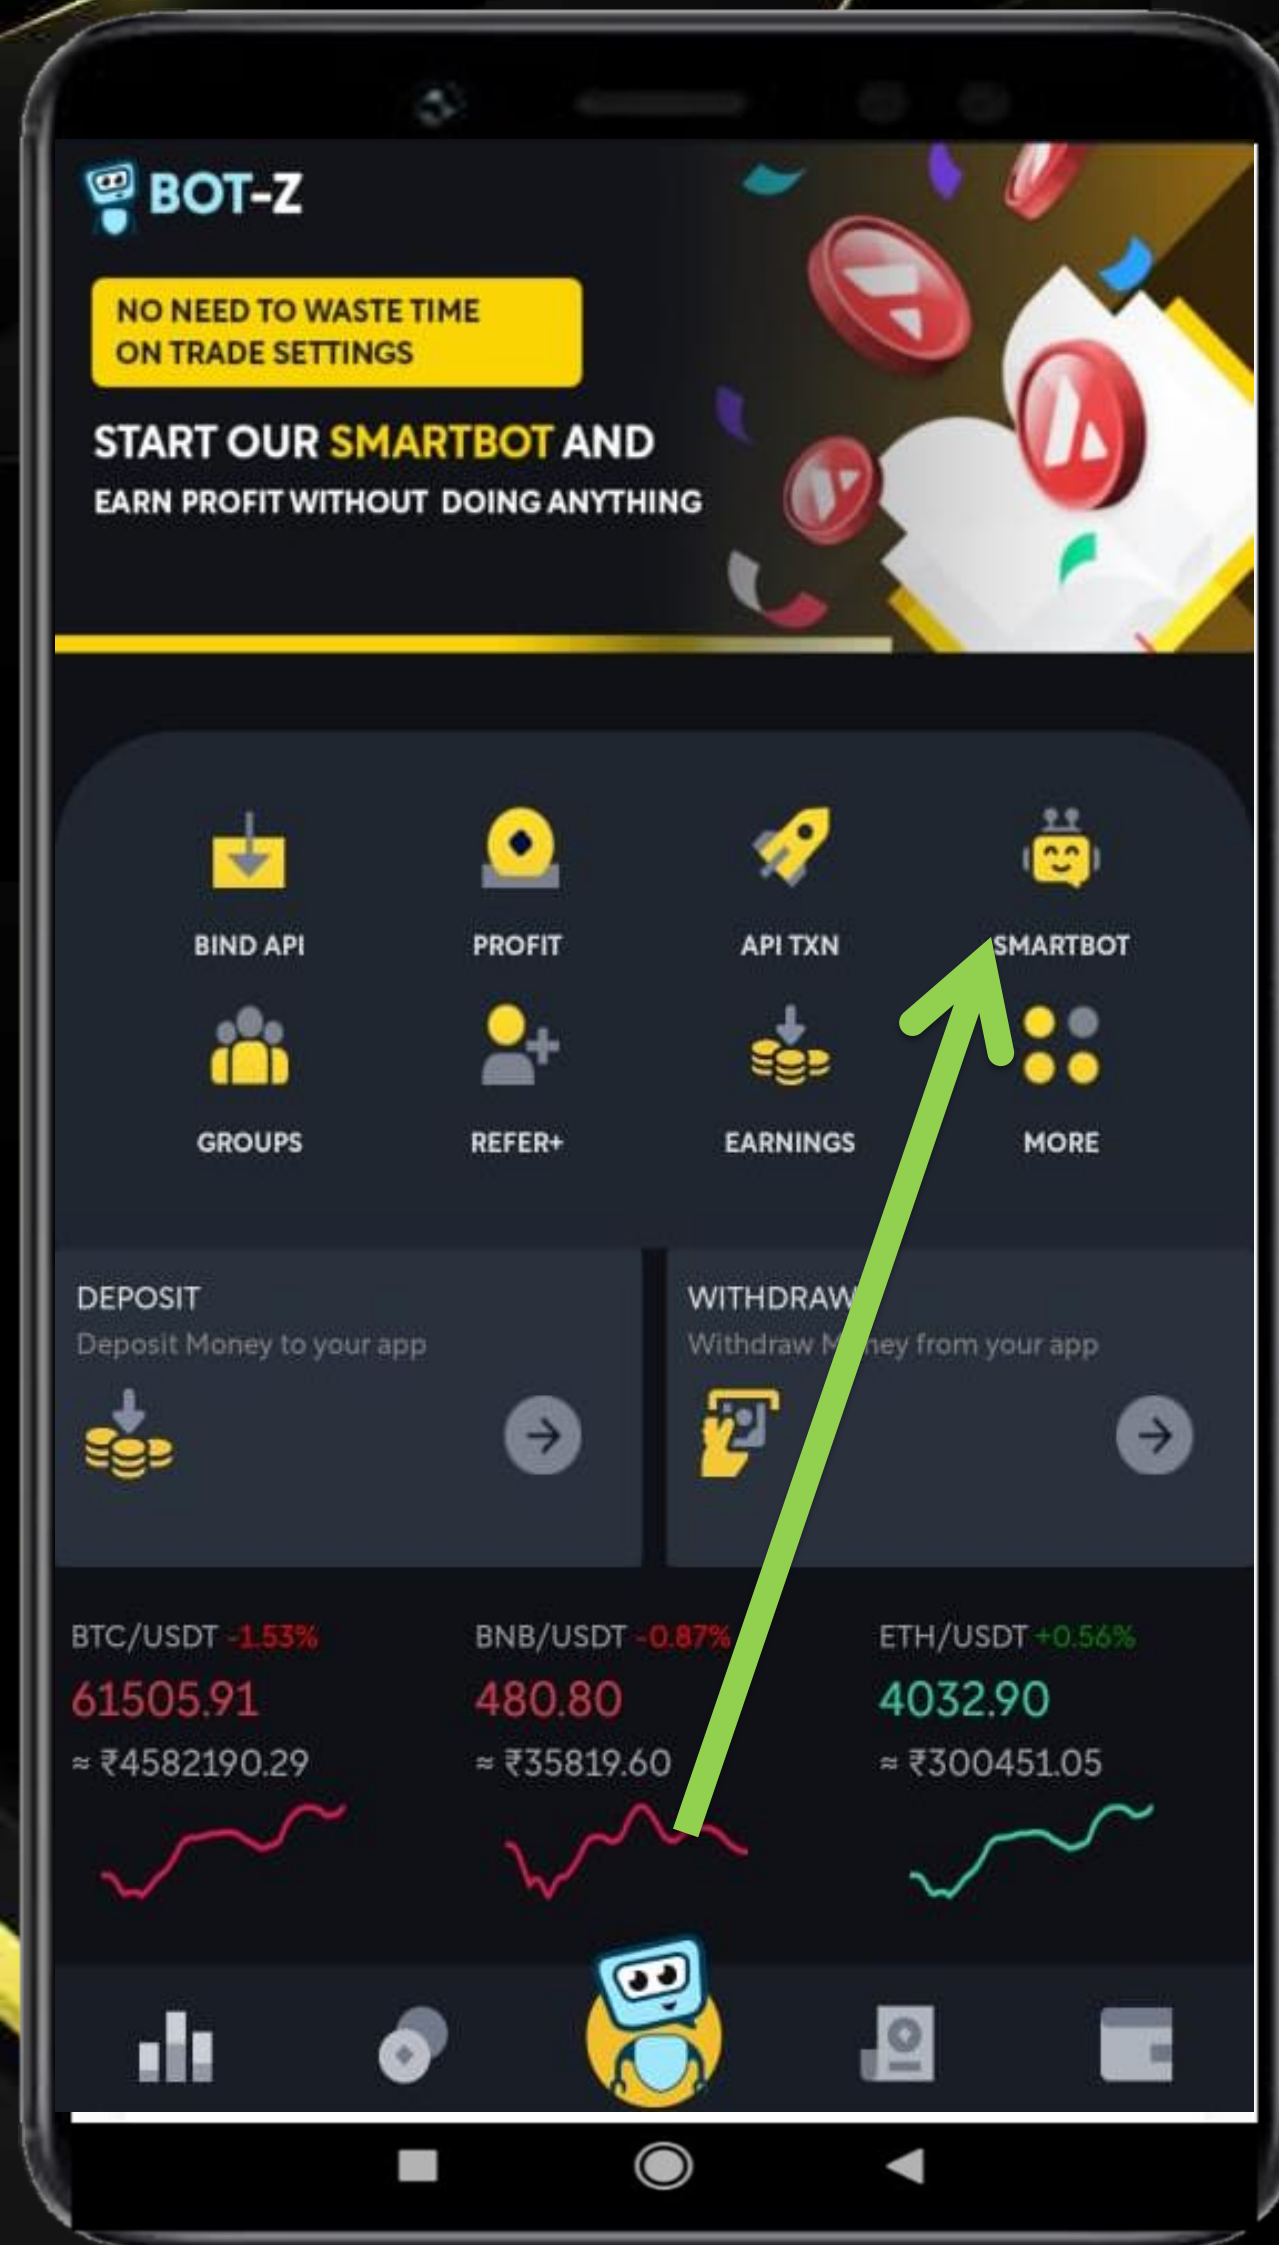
BOT-Z

NO NEED TO WASTE TIME ON TRADE SETTINGS

START OUR SMARTBOT AND
EARN PROFIT WITHOUT DOING ANYTHING

BIND API
PROFIT
API TXN
SMARTBOT
GROUPS
REFER+
EARNINGS
MORE

DEPOSIT
Deposit Money to your app

WITHDRAW
Withdraw M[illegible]ney from your app

BTC/USDT -1.53%
61505.91
≈ ₹4582190.29

BNB/USDT -0.87%
480.80
≈ ₹35819.60

ETH/USDT +0.56%
4032.90
≈ ₹300451.05